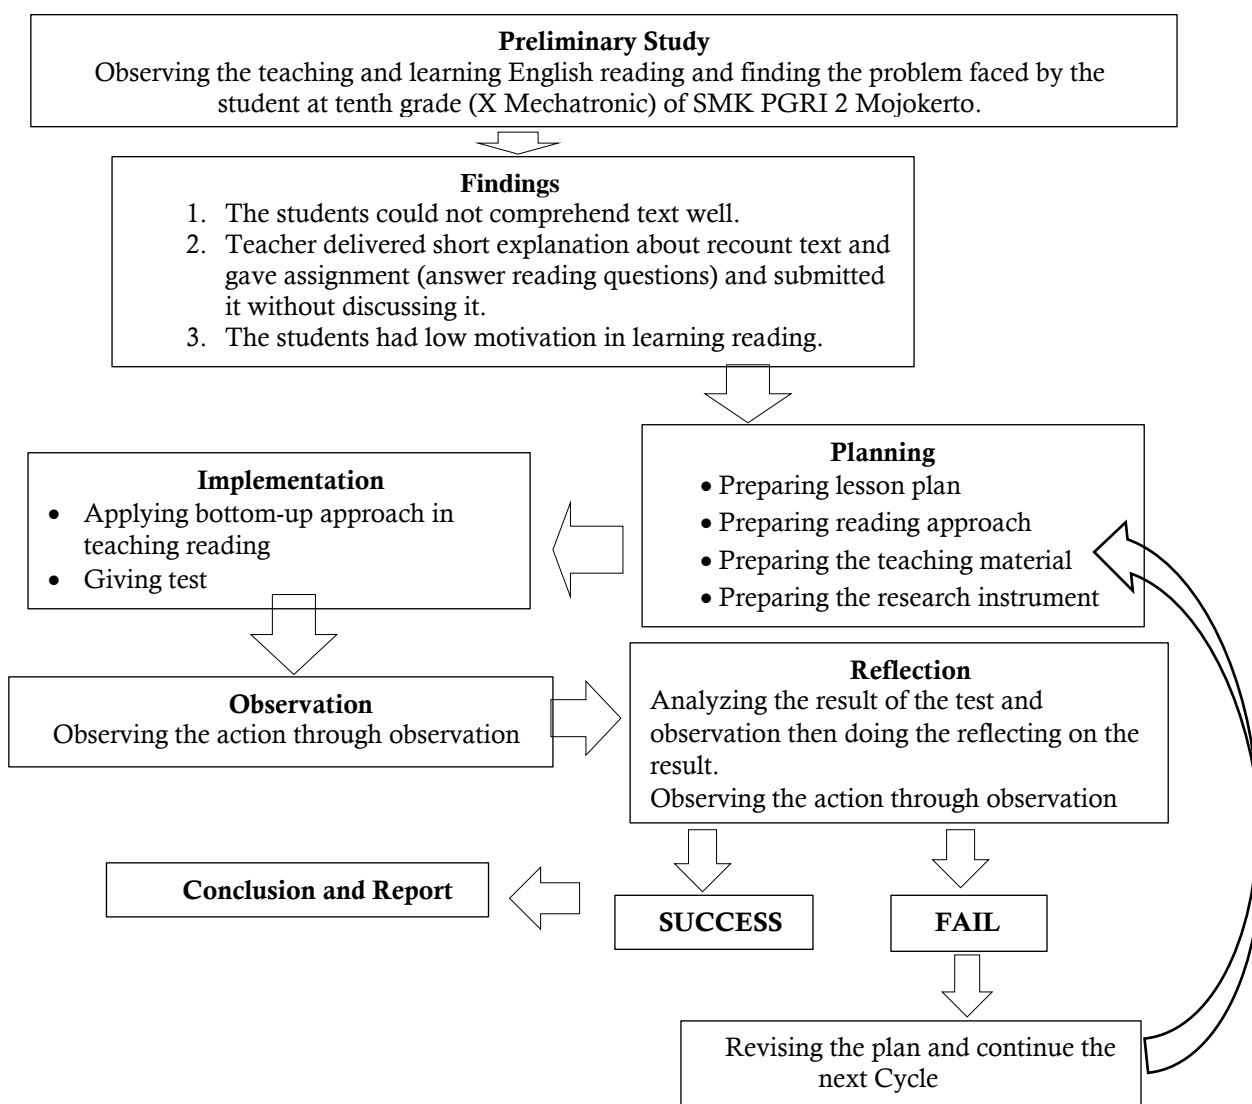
**Preliminary Study**
Observing the teaching and learning English reading and finding the problem faced by the student at tenth grade (X Mechatronic) of SMK PGRI 2 Mojokerto.

**Findings**
1. The students could not comprehend text well.
2. Teacher delivered short explanation about recount text and gave assignment (answer reading questions) and submitted it without discussing it.
3. The students had low motivation in learning reading.

**Planning**
- Preparing lesson plan
- Preparing reading approach
- Preparing the teaching material
- Preparing the research instrument

**Implementation**
- Applying bottom-up approach in teaching reading
- Giving test

**Observation**
Observing the action through observation

**Reflection**
Analyzing the result of the test and observation then doing the reflecting on the result.
Observing the action through observation

**Conclusion and Report**

**SUCCESS**

**FAIL**

Revising the plan and continue the next Cycle